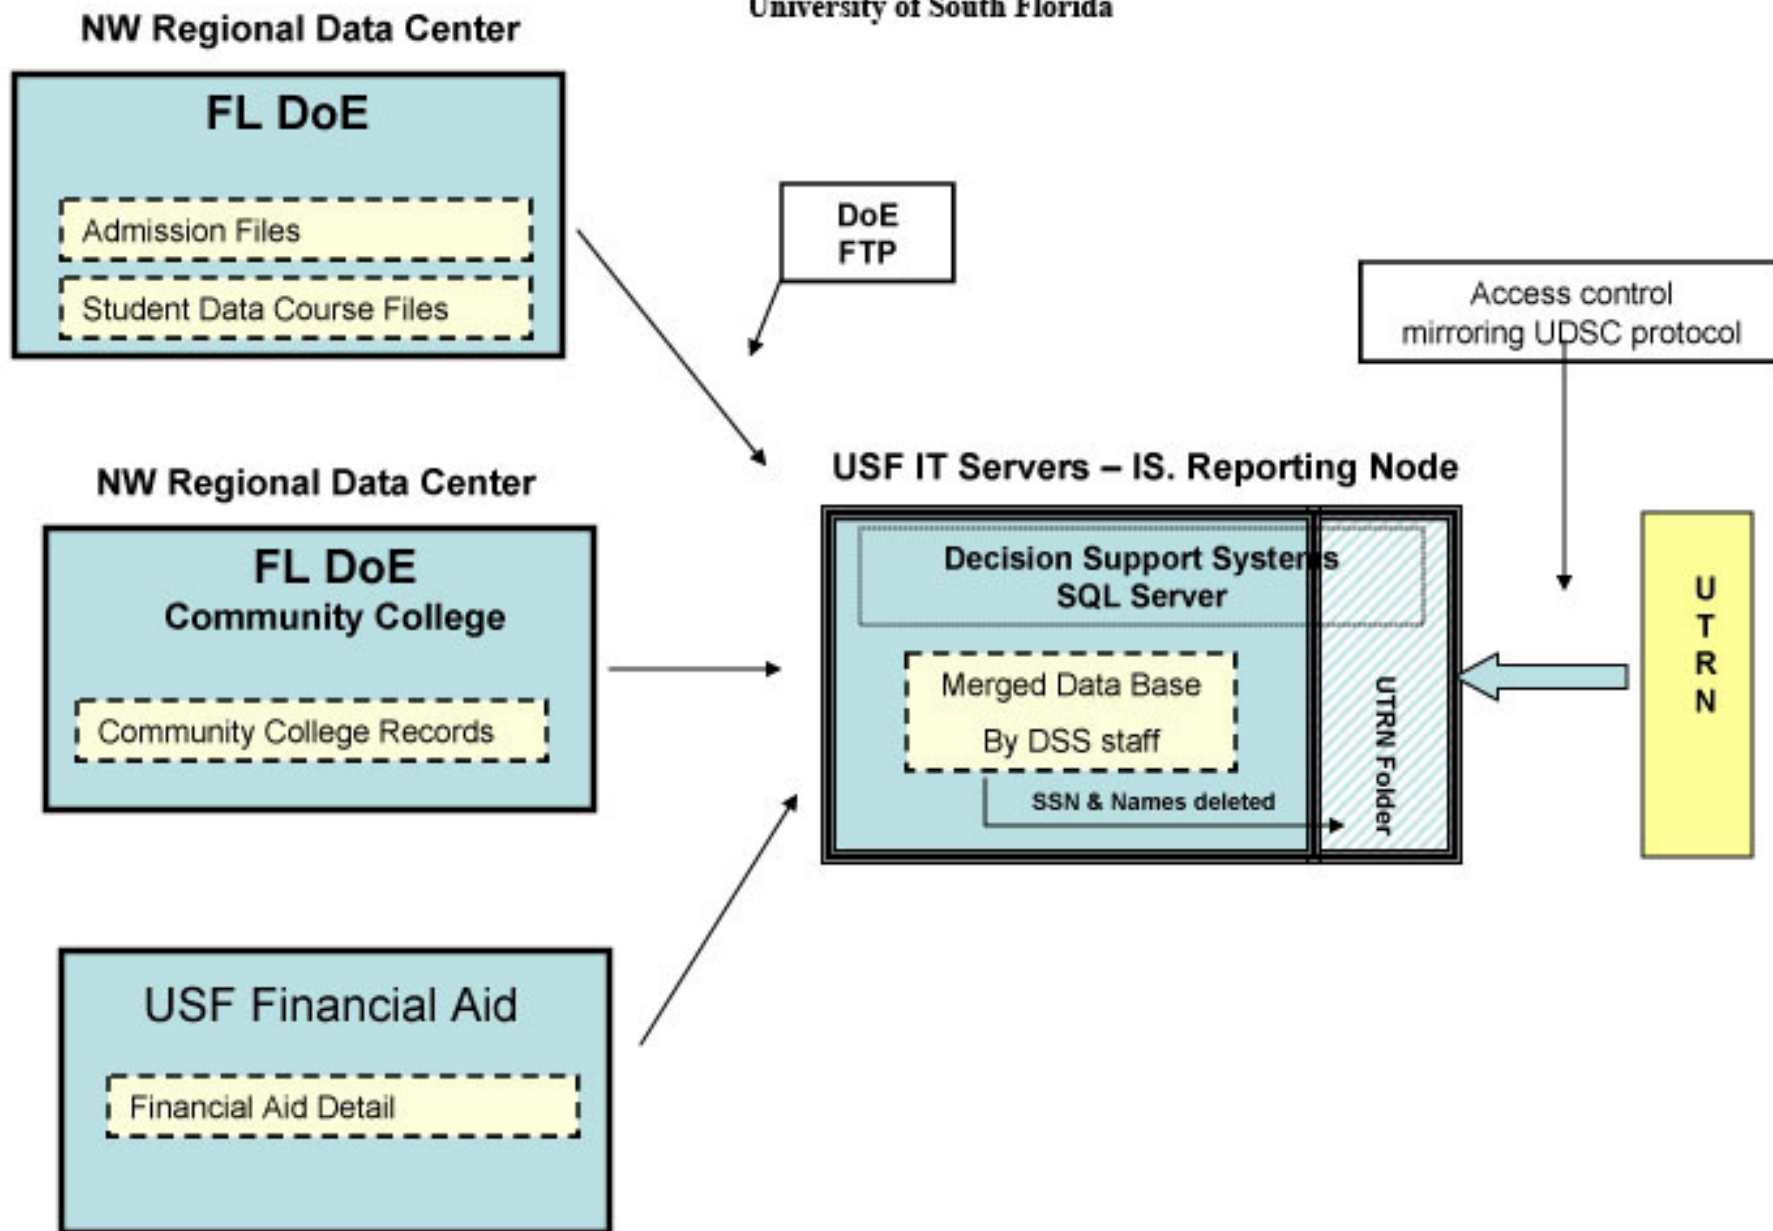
University of South Florida

NW Regional Data Center

FL DoE

Admission Files

Student Data Course Files

DoE FTP

Access control mirroring UDSC protocol

USF IT Servers – IS. Reporting Node

NW Regional Data Center

FL DoE
Community College

Community College Records

Decision Support Systems
SQL Server

Merged Data Base

By DSS staff

SSN & Names deleted

UTRN Folder

U T R N

USF Financial Aid

Financial Aid Detail